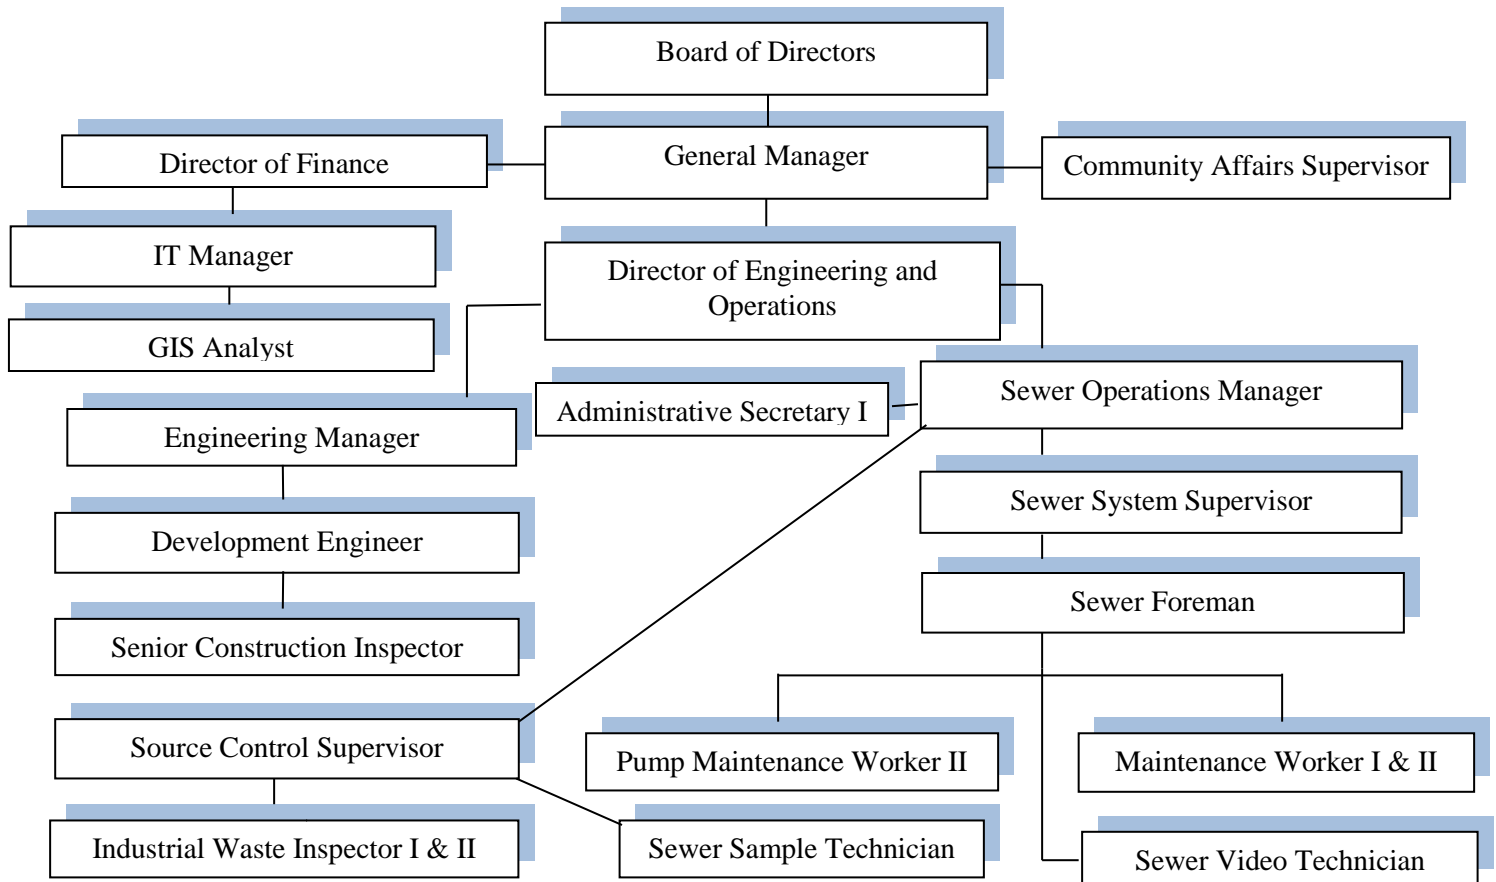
Board of Directors

General Manager

Director of Finance

Community Affairs Supervisor

IT Manager

GIS Analyst

Director of Engineering and Operations

Administrative Secretary I

Sewer Operations Manager

Engineering Manager

Sewer System Supervisor

Development Engineer

Sewer Foreman

Senior Construction Inspector

Source Control Supervisor

Pump Maintenance Worker II

Maintenance Worker I & II

Industrial Waste Inspector I & II

Sewer Sample Technician

Sewer Video Technician